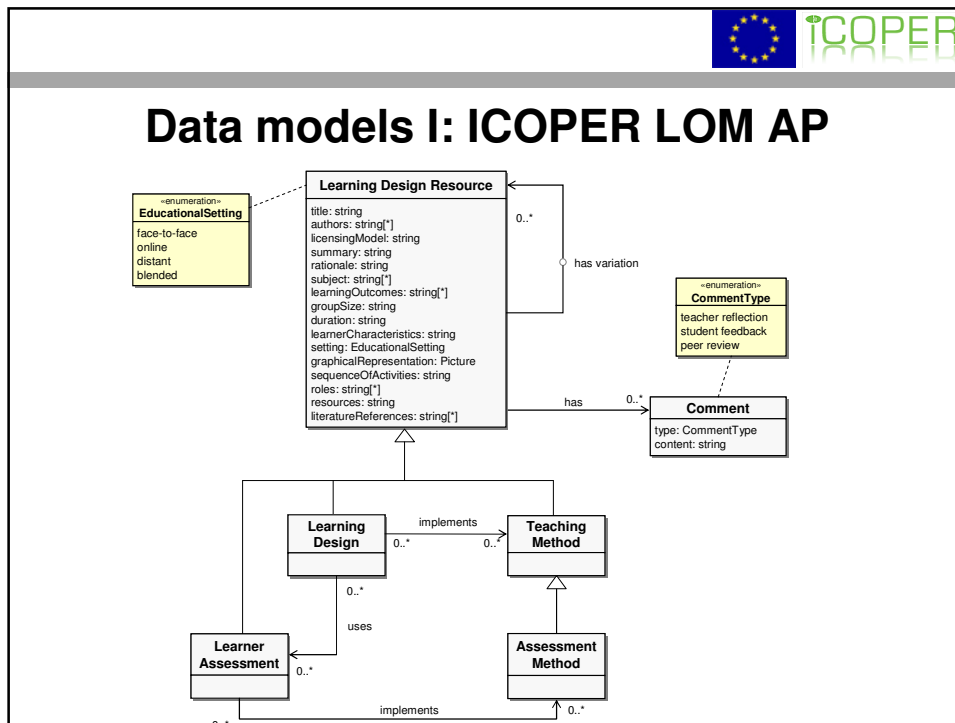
ICOPER

Data models I: ICOPER LOM AP

«enumeration»
EducationalSetting
face-to-face
online
distant
blended

Learning Design Resource
title: string
authors: string[*]
licensingModel: string
summary: string
rationale: string
subject: string[*]
learningOutcomes: string[*]
groupSize: string
duration: string
learnerCharacteristics: string
setting: EducationalSetting
graphicalRepresentation: Picture
sequenceOfActivities: string
roles: string[*]
resources: string
literatureReferences: string[*]

0..*
has variation

«enumeration»
CommentType
teacher reflection
student feedback
peer review

has
0..*

Comment
type: CommentType
content: string

Learning Design
0..*
implements
0..*
Teaching Method

0..*
uses

Learner Assessment
0..*

Assessment Method

0..*
implements
0..*